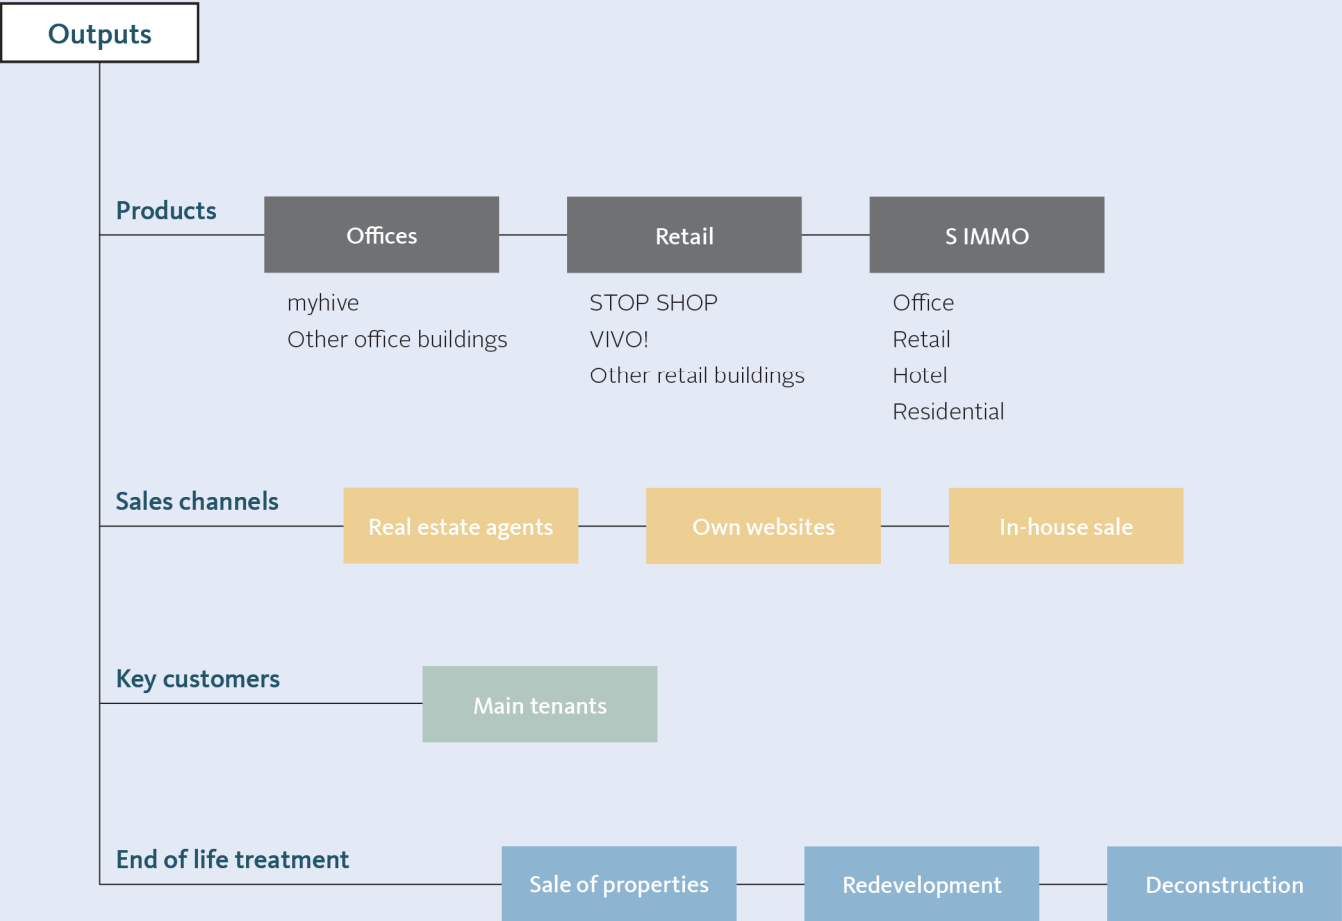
Outputs

Products

Offices

myhive
Other office buildings

Retail

STOP SHOP
VIVO!
Other retail buildings

S IMMO

Office
Retail
Hotel
Residential

Sales channels

Real estate agents

Own websites

In-house sale

Key customers

Main tenants

End of life treatment

Sale of properties

Redevelopment

Deconstruction